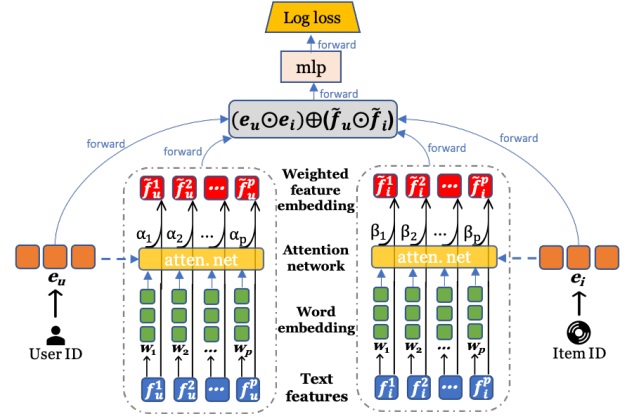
Log loss

forward

mlp

forward

$(e_u \odot e_i) \oplus (\tilde{f}_u \odot \tilde{f}_i)$

forward

forward

forward

forward

$\tilde{f}_u^1$ $\tilde{f}_u^2$ ... $\tilde{f}_u^p$

Weighted feature embedding

$\tilde{f}_i^1$ $\tilde{f}_i^2$ ... $\tilde{f}_i^p$

$\alpha_1$ $\alpha_2$ ... $\alpha_p$

Attention network

$\beta_1$ $\beta_2$ ... $\beta_p$

atten. net

atten. net

$e_u$

$e_i$

Word embedding

User ID

$w_1$ $w_2$ ... $w_p$

$w_1$ $w_2$ ... $w_p$

Item ID

$f_u^1$ $f_u^2$ ... $f_u^p$

Text features

$f_i^1$ $f_i^2$ ... $f_i^p$